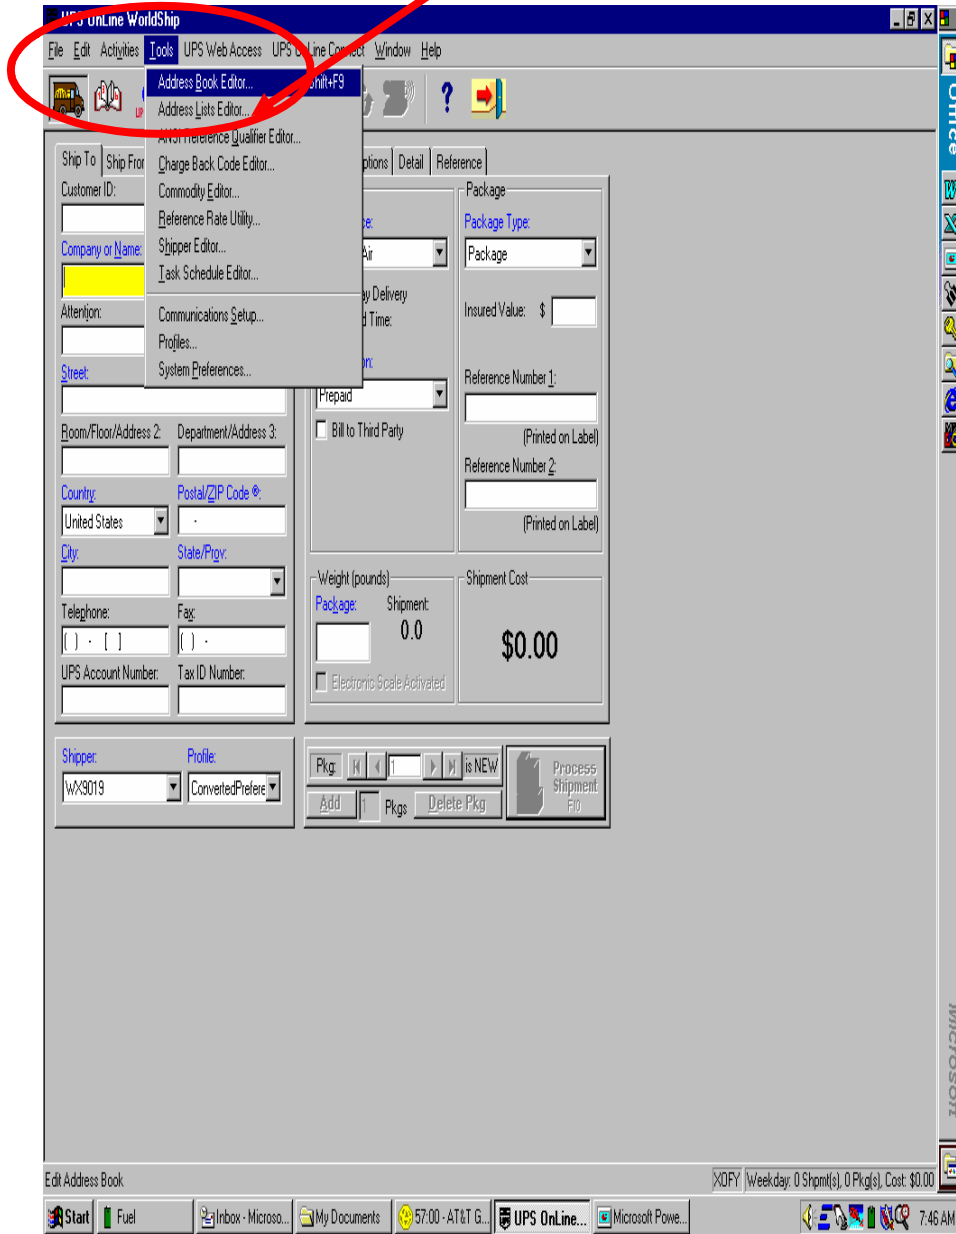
UPS OnLine WorldShip

File Edit Activities Tools UPS Web Access UPS OnLine Connect Window Help

Address Book Editor... Shift+F9
Address Lists Editor...
ANSI Reference Qualifier Editor...
Charge Back Code Editor...
Commodity Editor...
Reference Rate Utility...
Shipper Editor...
Task Schedule Editor...
Communications Setup...
Profiles...
System Preferences...

Ship To | Ship From | Options | Detail | Reference

Customer ID:
Company or Name:
Attention:
Street:
Room/Floor/Address 2:
Department/Address 3:
Country:
United States
Postal/ZIP Code ®:
City:
State/Prov:
Telephone:
Fax:
UPS Account Number:
Tax ID Number:

Air
Delivery
Time:
Prepaid
Bill to Third Party

Package
Package Type:
Package
Insured Value: $
Reference Number 1:
(Printed on Label)
Reference Number 2:
(Printed on Label)

Weight (pounds)
Package:
Shipment:
0.0
Electronic Scale Activated

Shipment Cost
$0.00

Shipper:
WX9019
Profile:
ConvertedPrefere

Pkg: 1 is NEW
Add 1 Pkgs Delete Pkg
Process Shipment F10

Edit Address Book
XOFY Weekday: 0 Shpmt(s), 0 Pkg(s), Cost: $0.00

Start | Fuel | Inbox - Microso... | My Documents | 57:00 - AT&T G... | UPS OnLine... | Microsoft Powe... | 7:46 AM

Office
Microsoft